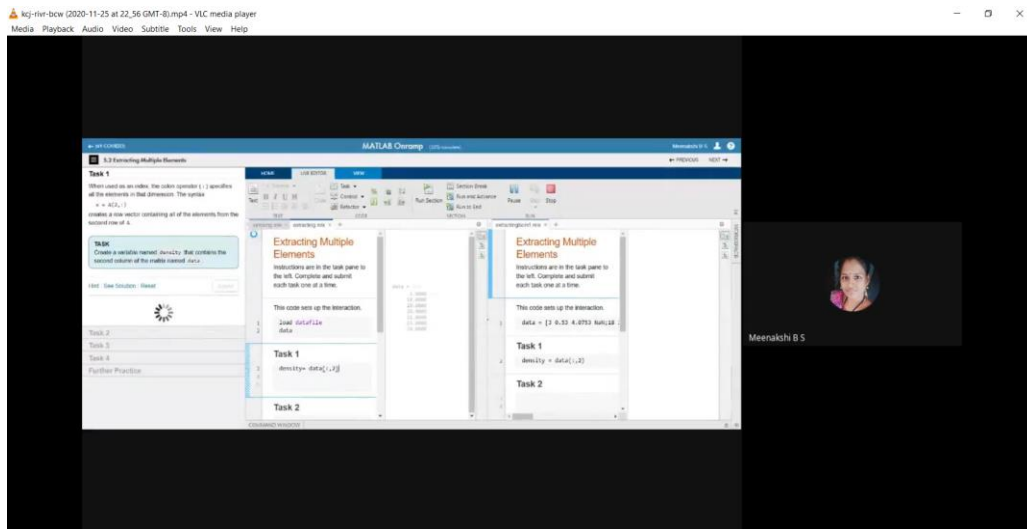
kcj-rivr-bcw (2020-11-25 at 22_56 GMT-8).mp4 - VLC media player
Media Playback Audio Video Subtitle Tools View Help

MATLAB Onramp

5.2 Extracting Multiple Elements

Task 1

When used as an index, the colon operator (:) specifies all the elements in that dimension. The syntax

x = A(2,:)

creates a row vector containing all of the elements from the second row of A.

TASK
Create a variable named density that contains the second column of the matrix named data.

Hint · See Solution · Reset

Task 2
Task 3
Task 4
Further Practice

HOME LIVE EDITOR VIEW

Extracting Multiple Elements

Instructions are in the task pane to the left. Complete and submit each task one at a time.

This code sets up the interaction.

load datafile
data

Task 1

density= data(:,2)

Task 2

Extracting Multiple Elements

Instructions are in the task pane to the left. Complete and submit each task one at a time.

This code sets up the interaction.

data = [3 0.53 4.0753 NaN;18

Task 1

density = data(:,2)

Task 2

COMMAND WINDOW

Meenakshi B S